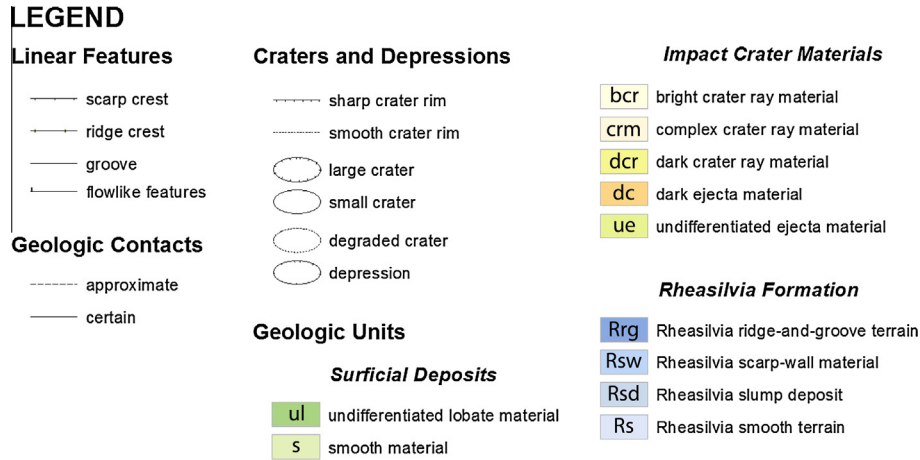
LEGEND

Linear Features

scarp crest

ridge crest

groove

flowlike features

Geologic Contacts

approximate

certain

Craters and Depressions

sharp crater rim

smooth crater rim

large crater

small crater

degraded crater

depression

Geologic Units

Surficial Deposits

ul undifferentiated lobate material

s smooth material

Impact Crater Materials

bcr bright crater ray material

crm complex crater ray material

dcr dark crater ray material

dc dark ejecta material

ue undifferentiated ejecta material

Rheasilvia Formation

Rrg Rheasilvia ridge-and-groove terrain

Rsw Rheasilvia scarp-wall material

Rsd Rheasilvia slump deposit

Rs Rheasilvia smooth terrain